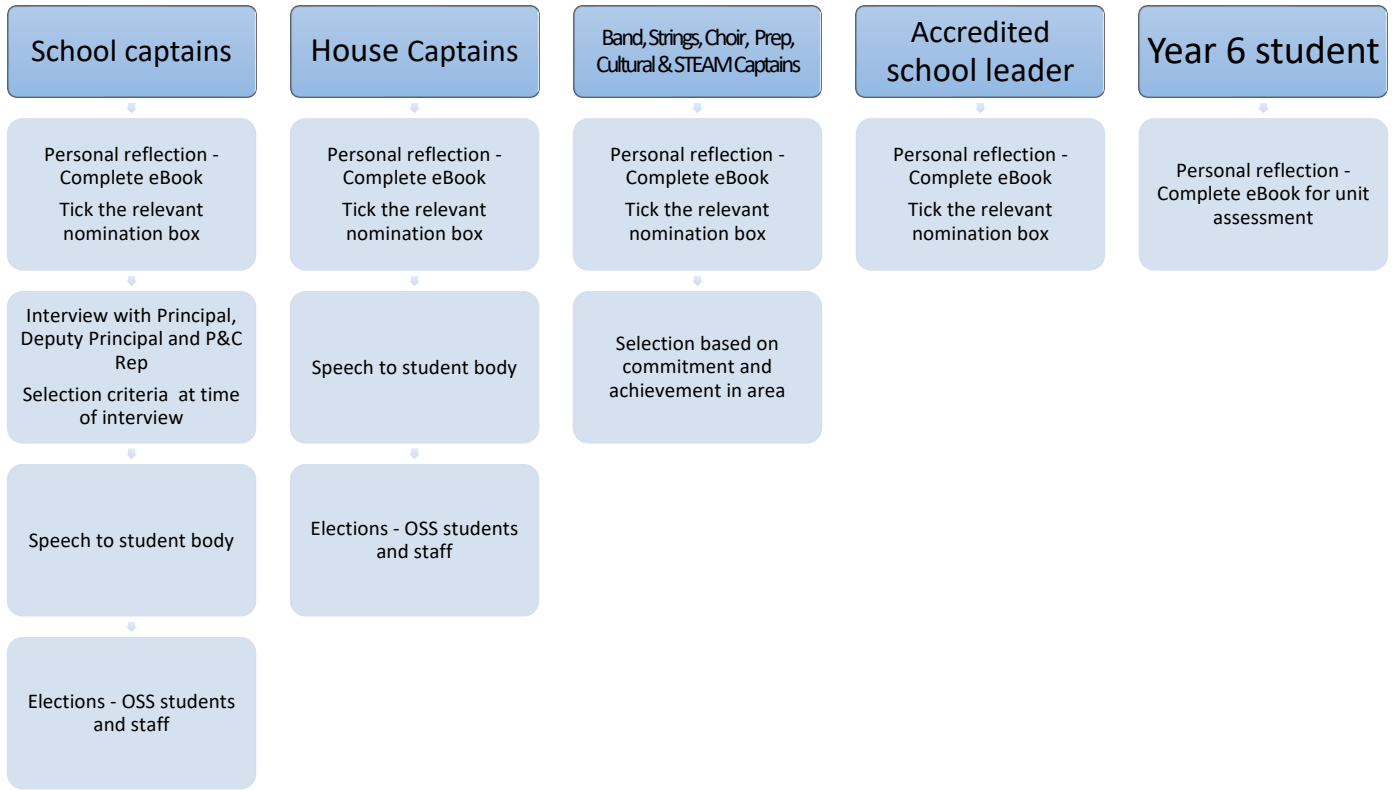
School captains

Personal reflection - Complete eBook
Tick the relevant nomination box

Interview with Principal, Deputy Principal and P&C Rep
Selection criteria at time of interview

Speech to student body

Elections - OSS students and staff

House Captains

Personal reflection - Complete eBook
Tick the relevant nomination box

Speech to student body

Elections - OSS students and staff

Band, Strings, Choir, Prep, Cultural & STEAM Captains

Personal reflection - Complete eBook
Tick the relevant nomination box

Selection based on commitment and achievement in area

Accredited school leader

Personal reflection - Complete eBook
Tick the relevant nomination box

Year 6 student

Personal reflection - Complete eBook for unit assessment